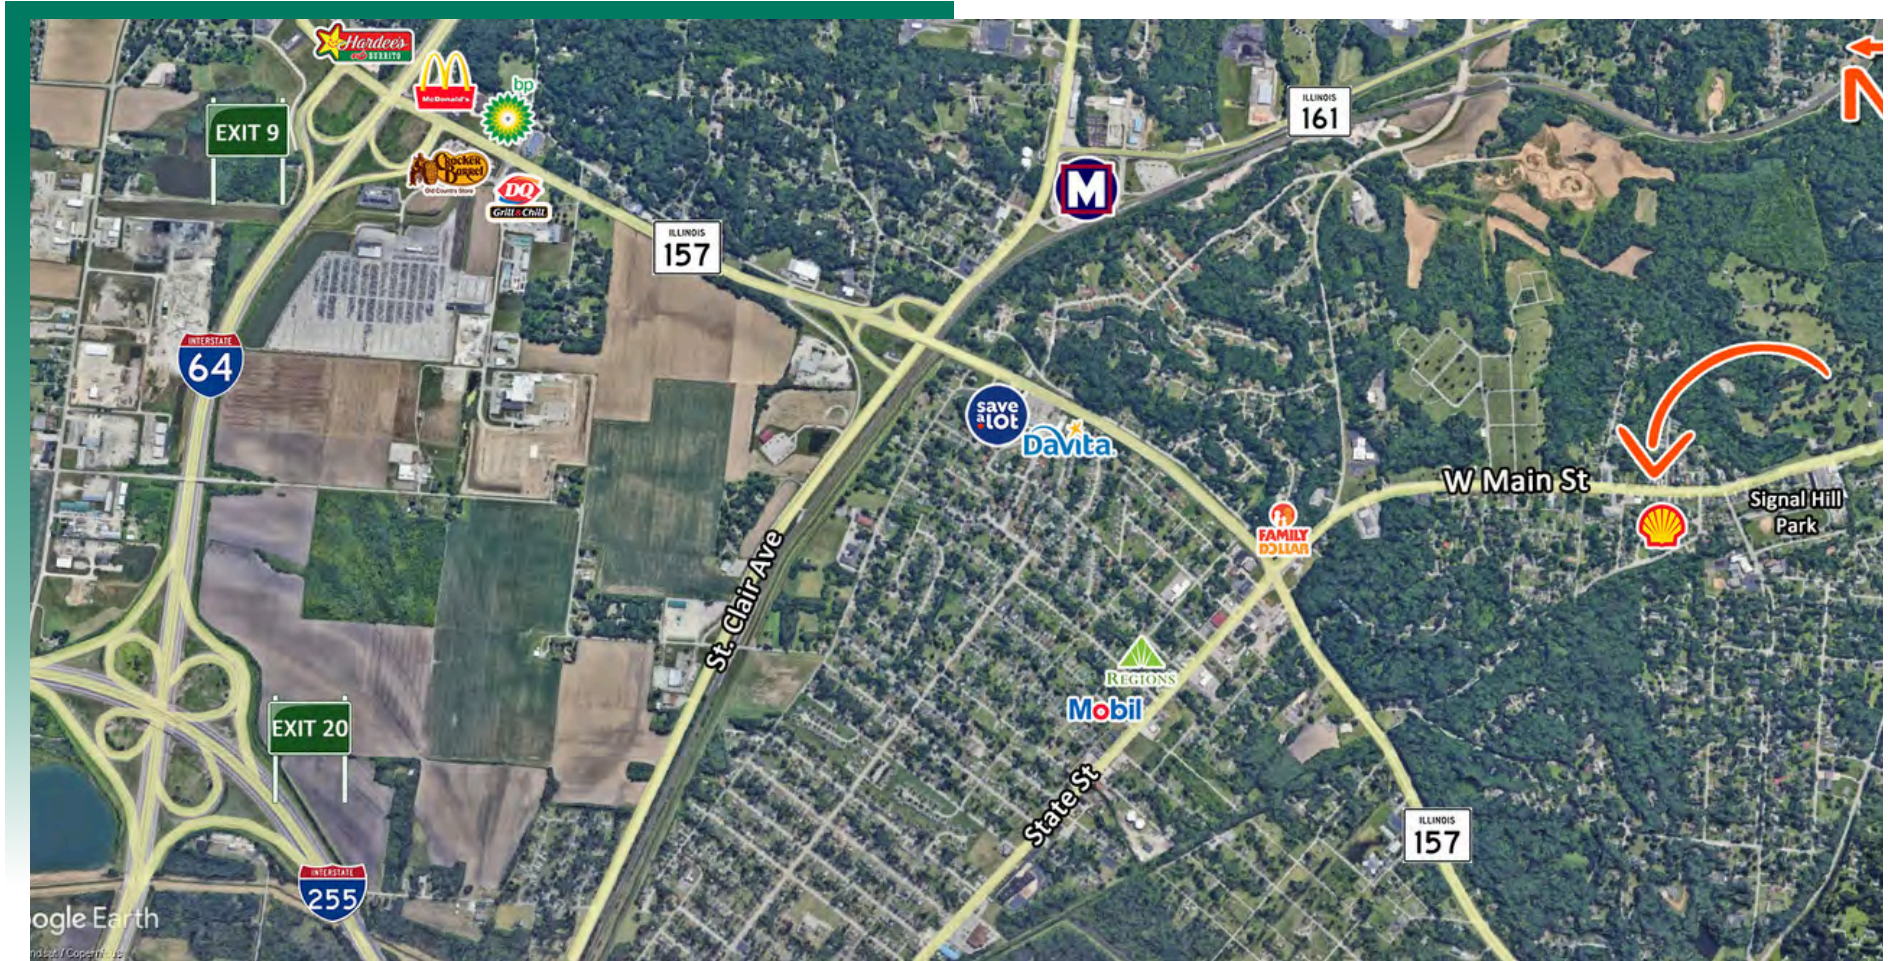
Hardee's RED BURRITO
McDonald's
bp
EXIT 9
Cracker Barrel Old Country Store
DQ Grill & Chill
ILLINOIS 157
M
ILLINOIS 161
INTERSTATE 64
save a lot
DaVita
W Main St
Signal Hill Park
FAMILY DOLLAR
St. Clair Ave
REGIONS
Mobil
EXIT 20
State St
ILLINOIS 157
INTERSTATE 255
ogle Earth
ndsat / Copernicus